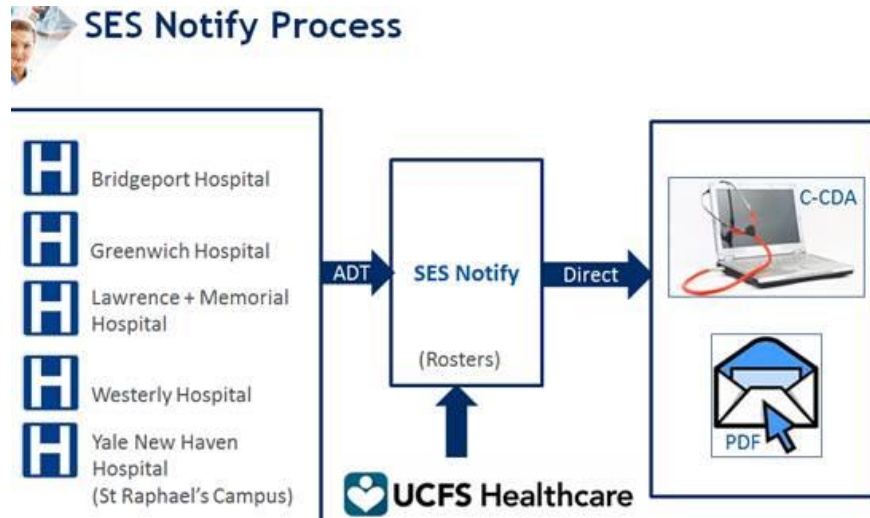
SES Notify Process

Bridgeport Hospital

Greenwich Hospital

Lawrence + Memorial Hospital

Westerly Hospital

Yale New Haven Hospital (St Raphael's Campus)

ADT

SES Notify

(Rosters)

Direct

C-CDA

PDF

UCFS Healthcare